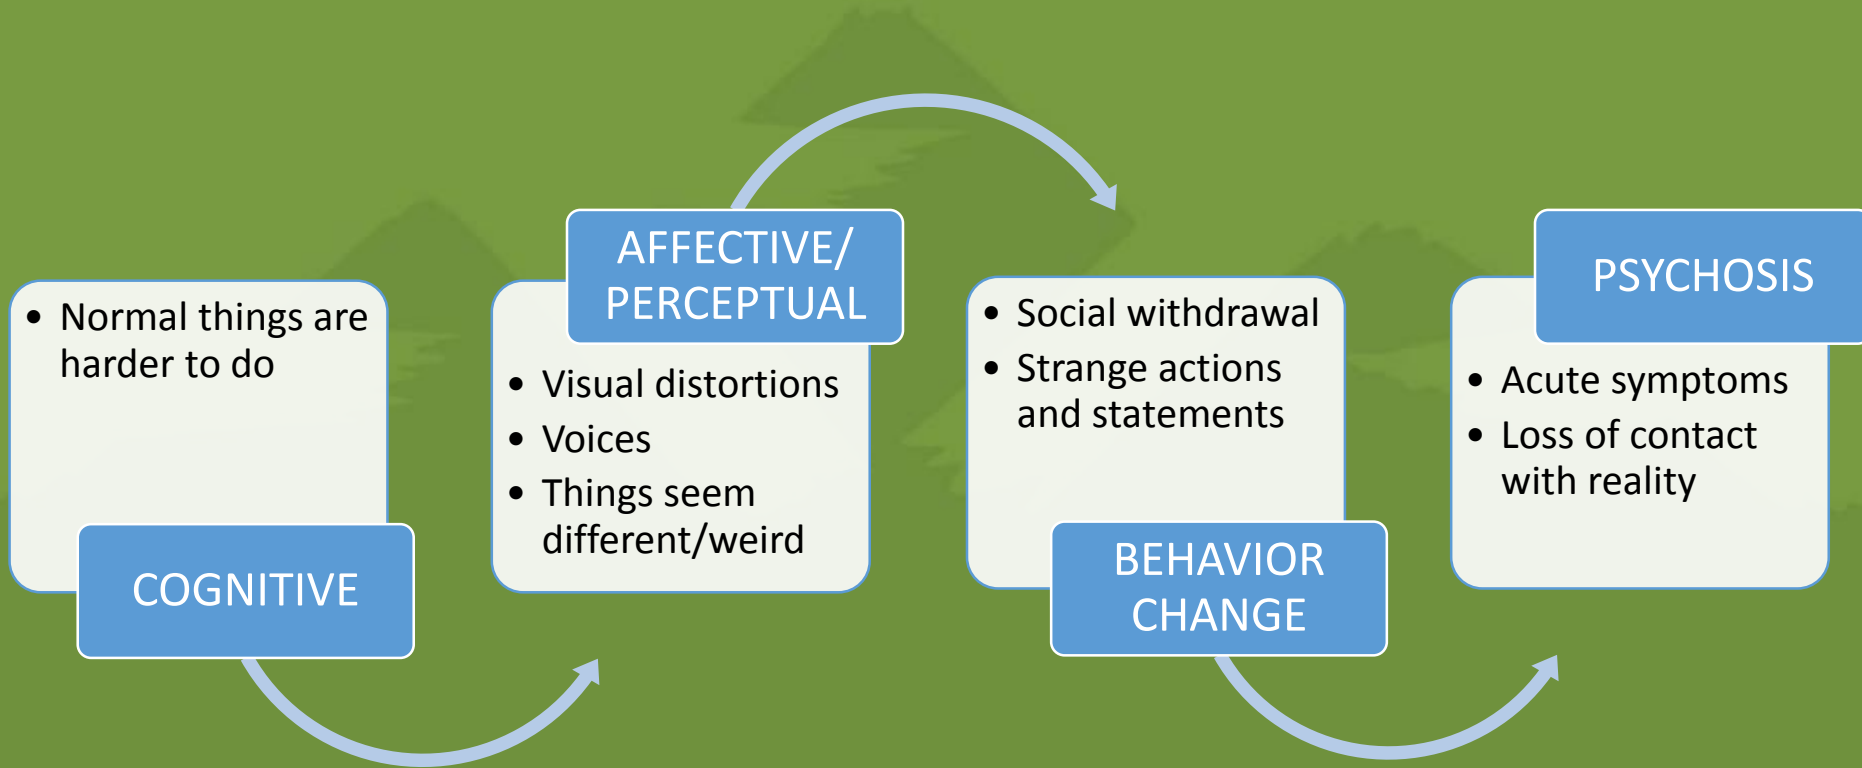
• Normal things are harder to do

COGNITIVE

AFFECTIVE/ PERCEPTUAL

• Visual distortions
• Voices
• Things seem different/weird

• Social withdrawal
• Strange actions and statements

BEHAVIOR CHANGE

PSYCHOSIS

• Acute symptoms
• Loss of contact with reality